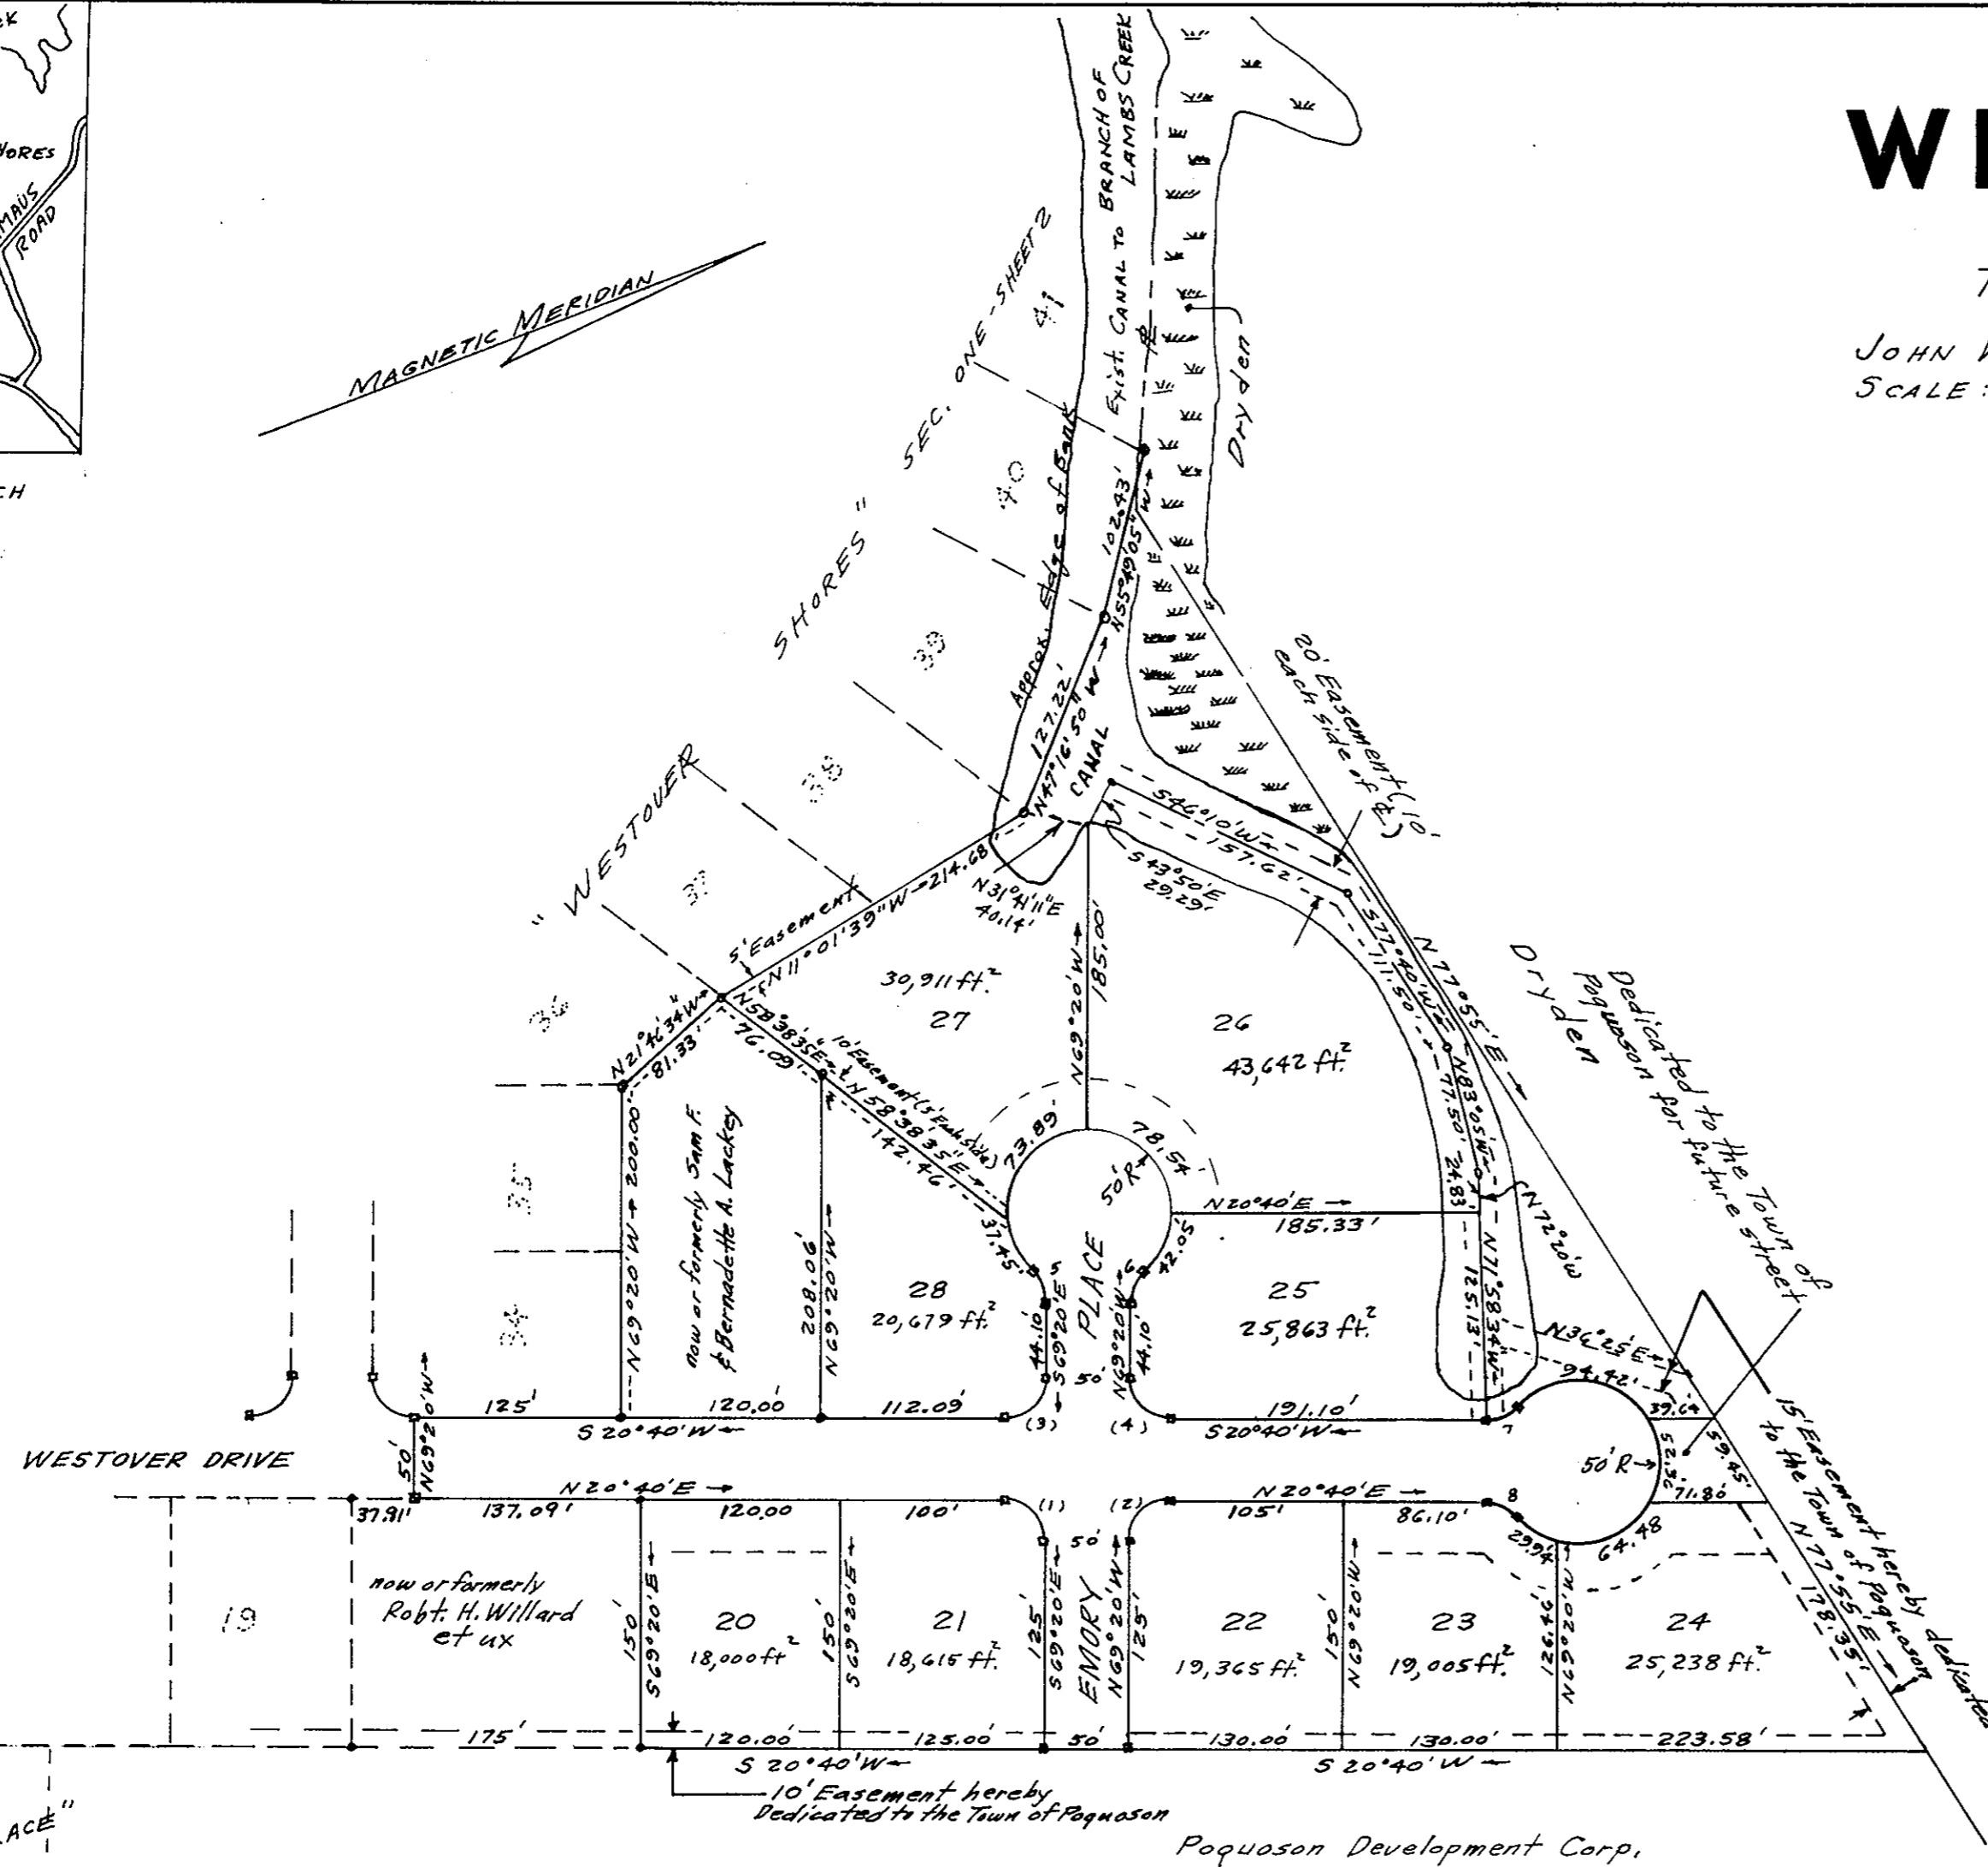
EK

HORES

MAUS ROAD

CH

WI

T

JOHN V
SCALE :

MAGNETIC MERIDIAN

" WESTOVER SHORES " SEC. ONE - SHEET 2

41

40

39

38

37

36

35

34

BRANCH OF LAMBS CREEK

Exist. Canal to

Dryden

Approx. Edge of Bank

CANAL

102.43'

N55°49'05"W

127.22'

N47°16'50"W

N31°41'11"E
40.14'

5' Easement

N11°01'39"W - 214.68'

S46°10'W
157.62'

S43°50'E
29.29'

20' Easement (10' each side of C)

S77°40'W
111.50'

N77°55'E

Dryden

Dedicated to the Town of Poquoson for future street

N21°46'34"W
81.33

N58°38'35"E
76.09'

10' Easement (5' Each Side)
N58°38'35"E
142.46'

30,911 ft.$^2$
27

26
43,642 ft.$^2$

185.00'
N69°20'W

73.89'

78.54'

50' R

N20°40'E
185.33'

N83°05'W
77.50'

24.83'

N72°20'W

N17°58'43"W
125.13'

N36°25'E
94.42'

N69°20'W 200.00'

now or formerly Sam F. & Bernadette A. Lackey

208.06'
N69°20'W

28
20,679 ft.$^2$

37.45

5

6

42.05

PLACE

25
25,863 ft.$^2$

44.10'
S69°20'E

44.10'
N69°20'W

50'

125'

120.00

112.09'

(3)

(4)

191.10'

7

39.64

S20°40'W

S20°40'W

WESTOVER DRIVE

50'
N69°20'W

50' R

52.31'

59.45'

71.86'

N20°40'E

N20°40'E

37.91'

137.09'

120.00

100'

(1)

(2)

105'

86.10'

8

29.94'

64.48

15' Easement hereby dedicated to the Town of Poquoson

N77°55'E
178.35'

now or formerly
Robt. H. Willard
et ux

19

150'
S69°20'E

20
18,000 ft$^2$

150'
S69°20'E

21
18,615 ft.$^2$

125'
S69°20'E

EMORY

N69°20'W
125'

22
19,365 ft.$^2$

150'
N69°20'W

23
19,005 ft.$^2$

126.46'
N69°20'W

24
25,238 ft.$^2$

175'

120.00'

125.00'

50'

130.00'

130.00'

223.58'

S20°40'W

S20°40'W

10' Easement hereby
Dedicated to the Town of Poquoson

ACE"

Poquoson Development Corp.